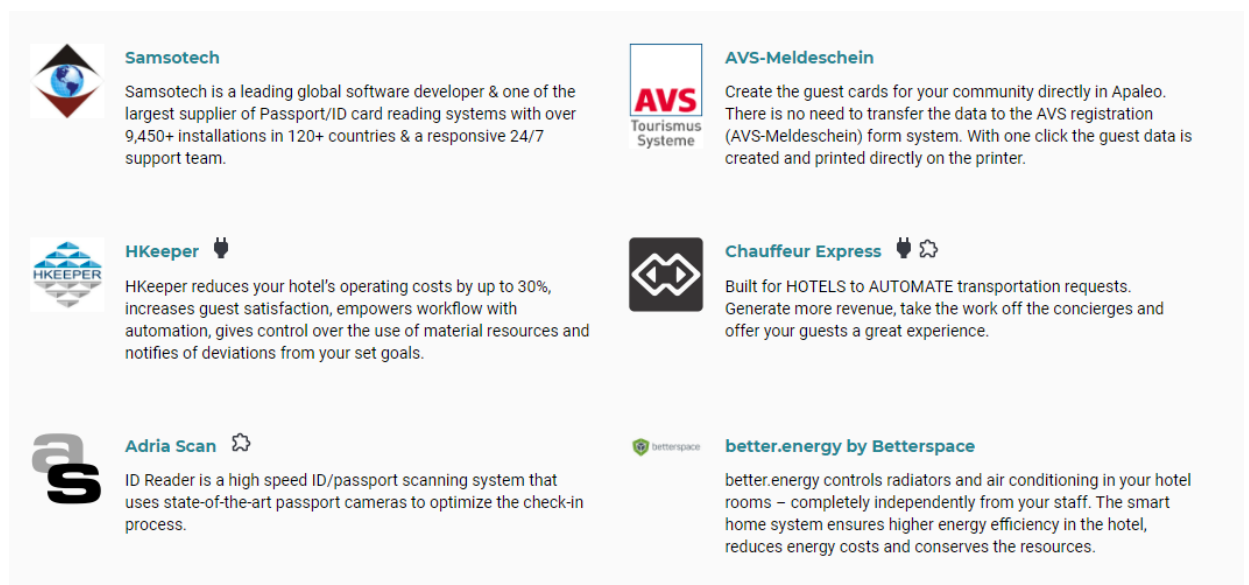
Samsotech

Samsotech is a leading global software developer & one of the largest supplier of Passport/ID card reading systems with over 9,450+ installations in 120+ countries & a responsive 24/7 support team.

AVS Tourismus Systeme

AVS-Meldeschein

Create the guest cards for your community directly in Apaleo. There is no need to transfer the data to the AVS registration (AVS-Meldeschein) form system. With one click the guest data is created and printed directly on the printer.

HKEEPER

HKeeper

HKeeper reduces your hotel's operating costs by up to 30%, increases guest satisfaction, empowers workflow with automation, gives control over the use of material resources and notifies of deviations from your set goals.

Chauffeur Express

Built for HOTELS to AUTOMATE transportation requests. Generate more revenue, take the work off the concierges and offer your guests a great experience.

as

Adria Scan

ID Reader is a high speed ID/passport scanning system that uses state-of-the-art passport cameras to optimize the check-in process.

betterspace

better.energy by Betterspace

better.energy controls radiators and air conditioning in your hotel rooms – completely independently from your staff. The smart home system ensures higher energy efficiency in the hotel, reduces energy costs and conserves the resources.